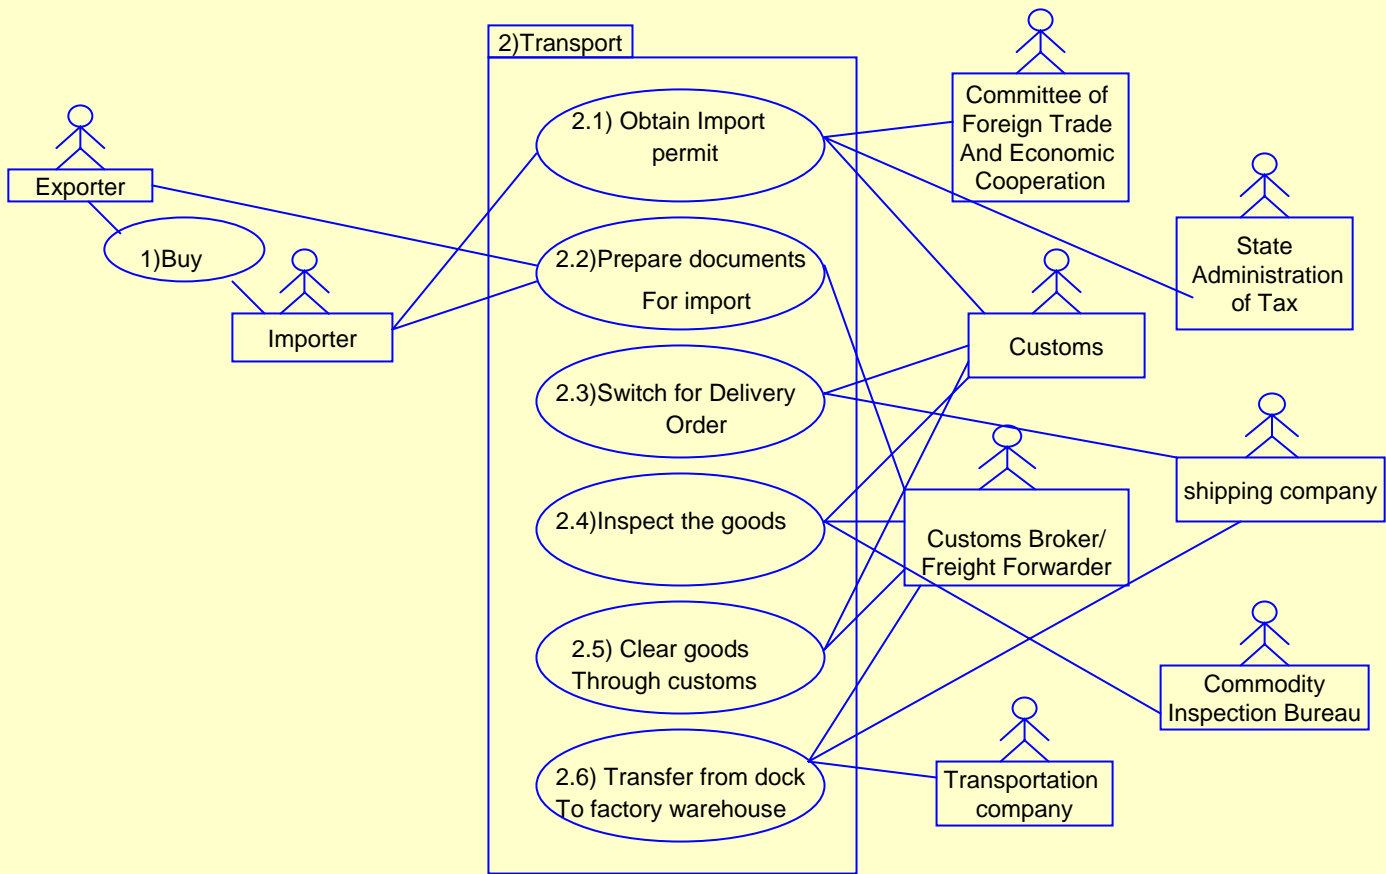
2)Transport

Exporter

1)Buy

Importer

2.1) Obtain Import permit

2.2)Prepare documents For import

2.3)Switch for Delivery Order

2.4)Inspect the goods

2.5) Clear goods Through customs

2.6) Transfer from dock To factory warehouse

Committee of Foreign Trade And Economic Cooperation

State Administration of Tax

Customs

shipping company

Customs Broker/ Freight Forwarder

Commodity Inspection Bureau

Transportation company